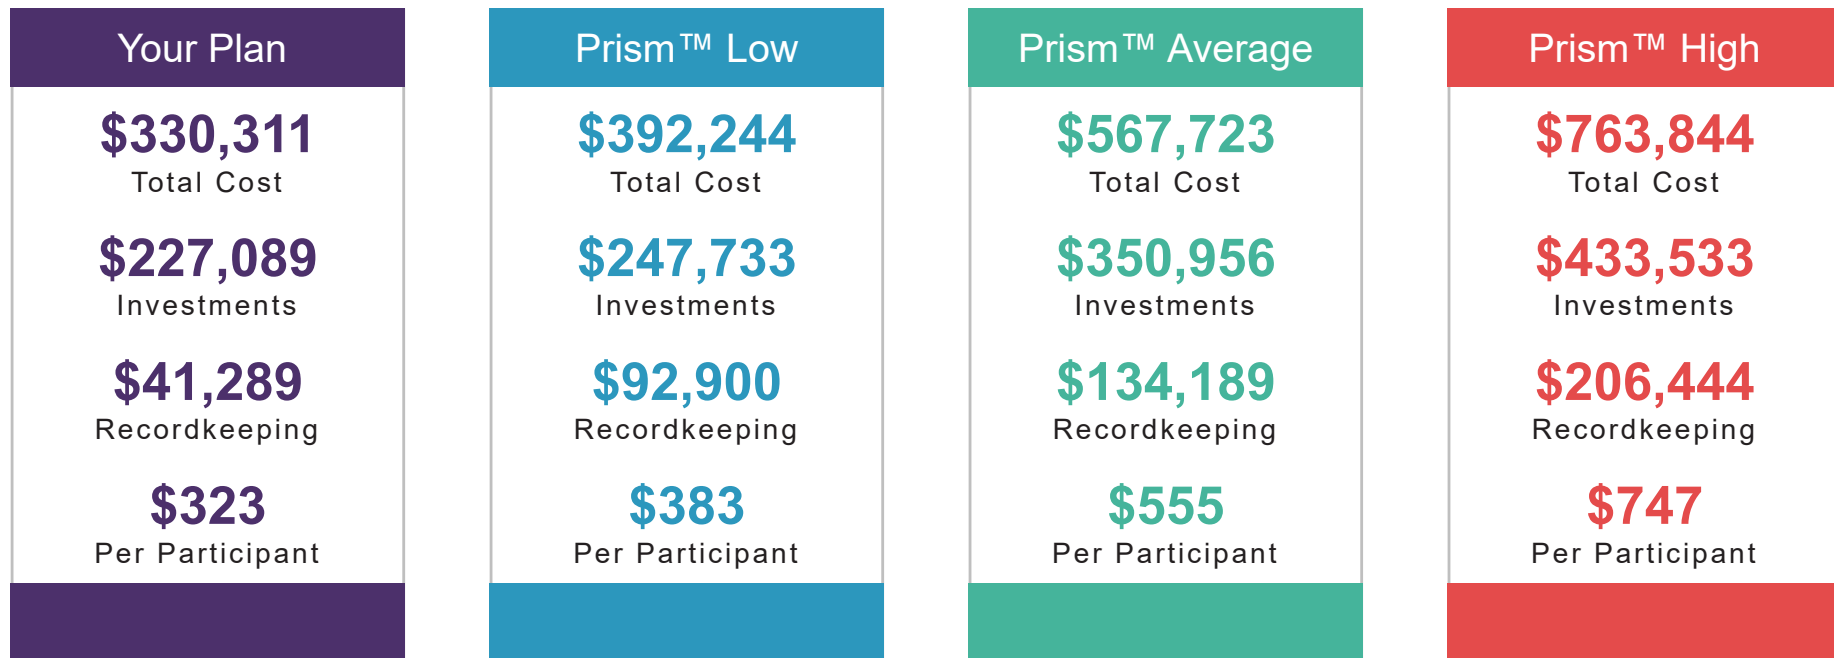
Your Plan

$330,311
Total Cost

$227,089
Investments

$41,289
Recordkeeping

$323
Per Participant

Prism™ Low

$392,244
Total Cost

$247,733
Investments

$92,900
Recordkeeping

$383
Per Participant

Prism™ Average

$567,723
Total Cost

$350,956
Investments

$134,189
Recordkeeping

$555
Per Participant

Prism™ High

$763,844
Total Cost

$433,533
Investments

$206,444
Recordkeeping

$747
Per Participant